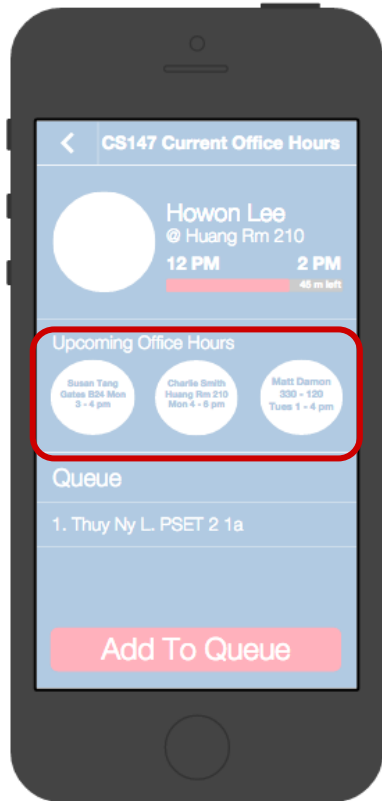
<

CS147 Current Office Hours

Howon Lee
@ Huang Rm 210

12 PM

2 PM

45 m left

Upcoming Office Hours

Susan Tang
Gates B24 Mon
3 - 4 pm

Charlie Smith
Huang Rm 210
Mon 4 - 6 pm

Matt Damon
330 - 120
Tues 1 - 4 pm

Queue

1. Thuy Ny L. PSET 2 1a

Add To Queue